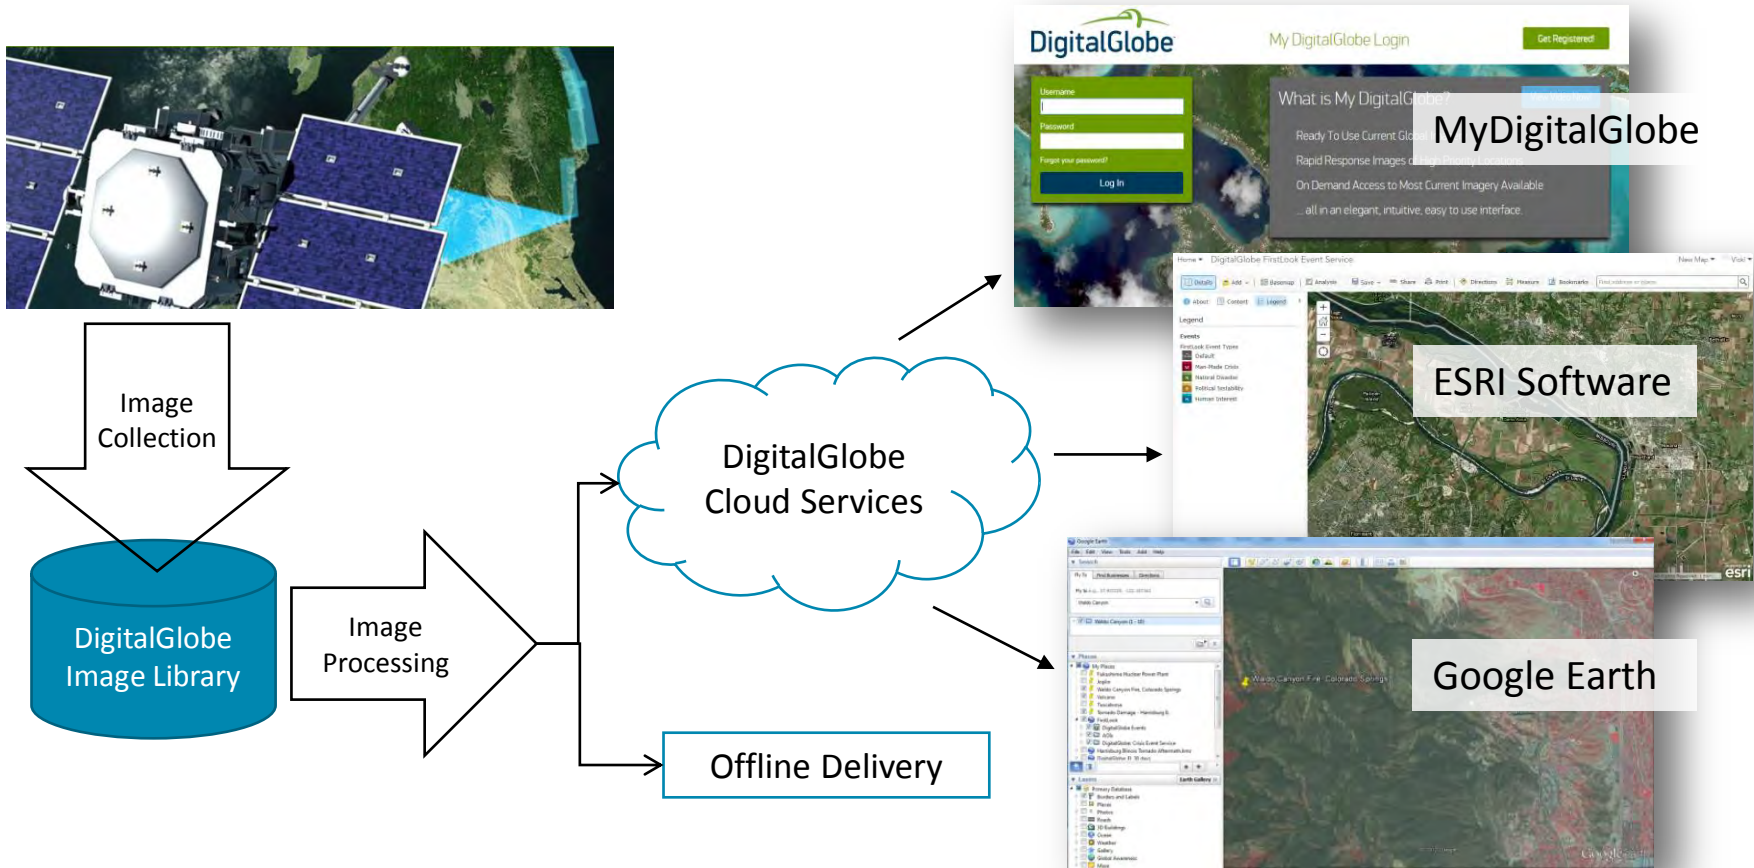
Image Collection

DigitalGlobe Image Library

Image Processing

DigitalGlobe Cloud Services

Offline Delivery

DigitalGlobe

My DigitalGlobe Login

Get Registered!

Username

Password

Forgot your password?

Log In

What is My DigitalGlobe?

Ready To Use Current Glo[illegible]

Rapid Response Images o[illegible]

On Demand Access to Most Current Imagery Available

...all in an elegant, intuitive, easy to use interface.

MyDigitalGlobe

Home ▾ DigitalGlobe FirstLook Event Service

Details Add Basemap Analysis Save Share Print Directions Measure Bookmarks

About Content Legend

Legend

Events

FirstLook Event Types

Default

Man-Made Crisis

Natural Disaster

Political Instability

Human Interest

ESRI Software

esri

Google Earth

File Edit View Tools Add Help

Search

Places

My Places

Layers

Primary Database

Earth Gallery

Waldo Canyon Fire, Colorado Springs

Google Earth